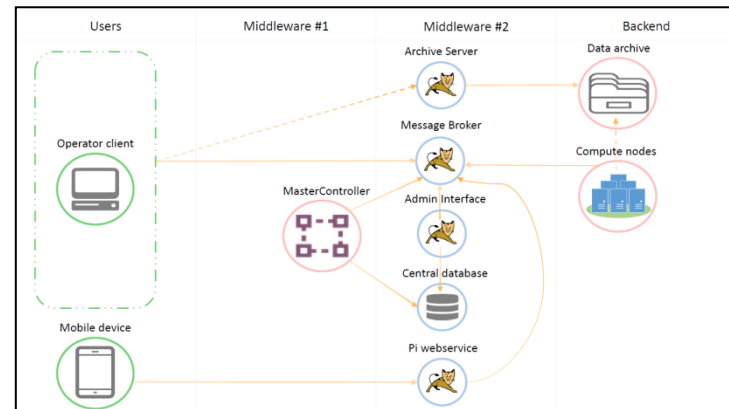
Users

Middleware #1

Middleware #2

Backend

Archive Server

Data archive

Message Broker

Operator client

Compute nodes

MasterController

Admin Interface

Central database

Mobile device

Pi webservice